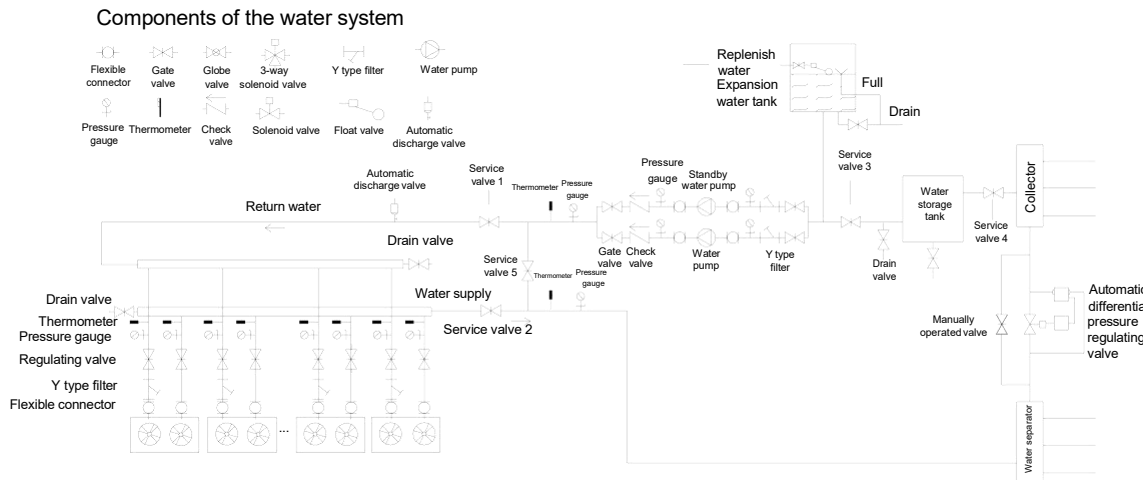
Components of the water system

Flexible connector
Gate valve
Globe valve
3-way solenoid valve
Y type filter
Water pump
Pressure gauge
Thermometer
Check valve
Solenoid valve
Float valve
Automatic discharge valve

Replenish water
Expansion water tank
Full
Drain

Automatic discharge valve
Service valve 1
Thermometer
Pressure gauge
Pressure gauge
Standby water pump
Service valve 3
Water storage tank
Service valve 4
Collector

Return water
Drain valve
Service valve 5
Gate valve
Check valve
Water pump
Y type filter
Drain valve
Thermometer
Pressure gauge

Drain valve
Thermometer
Pressure gauge
Regulating valve
Y type filter
Flexible connector
Water supply
Service valve 2
...

Manually operated valve
Automatic differential pressure regulating valve
Water separator